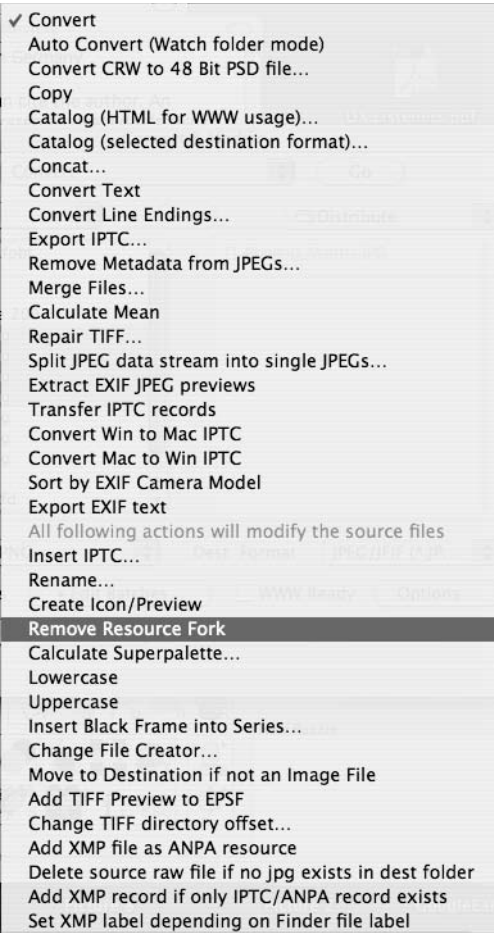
✓ Convert
Auto Convert (Watch folder mode)
Convert CRW to 48 Bit PSD file...
Copy
Catalog (HTML for WWW usage)...
Catalog (selected destination format)...
Concat...
Convert Text
Convert Line Endings...
Export IPTC...
Remove Metadata from JPEGs...
Merge Files...
Calculate Mean
Repair TIFF...
Split JPEG data stream into single JPEGs...
Extract EXIF JPEG previews
Transfer IPTC records
Convert Win to Mac IPTC
Convert Mac to Win IPTC
Sort by EXIF Camera Model
Export EXIF text
All following actions will modify the source files
Insert IPTC...
Rename...
Create Icon/Preview
Remove Resource Fork
Calculate Superpalette...
Lowercase
Uppercase
Insert Black Frame into Series...
Change File Creator...
Move to Destination if not an Image File
Add TIFF Preview to EPSF
Change TIFF directory offset...
Add XMP file as ANPA resource
Delete source raw file if no jpg exists in dest folder
Add XMP record if only IPTC/ANPA record exists
Set XMP label depending on Finder file label